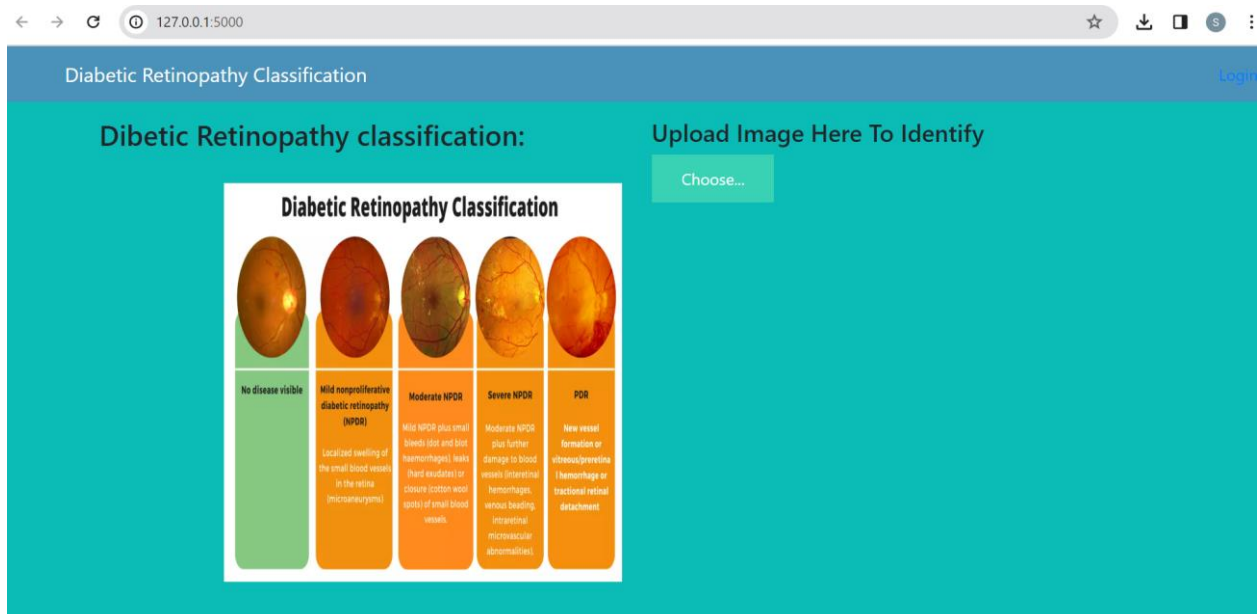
127.0.0.1:5000

Diabetic Retinopathy Classification

Login

Dibetic Retinopathy classification:

Diabetic Retinopathy Classification

No disease visible

Mild nonproliferative diabetic retinopathy (NPDR)

Localized swelling of the small blood vessels in the retina (microaneurysms)

Moderate NPDR

Mild NPDR plus small bleeds (dot and blot haemorrhages), leaks (hard exudates) or closure (cotton wool spots) of small blood vessels.

Severe NPDR

Moderate NPDR plus further damage to blood vessels (interetinal hemorrhages, venous beading, intraretinal microvascular abnormalities).

PDR

New vessel formation or vitreous/preretinal hemorrhage or tractional retinal detachment

Upload Image Here To Identify

Choose...